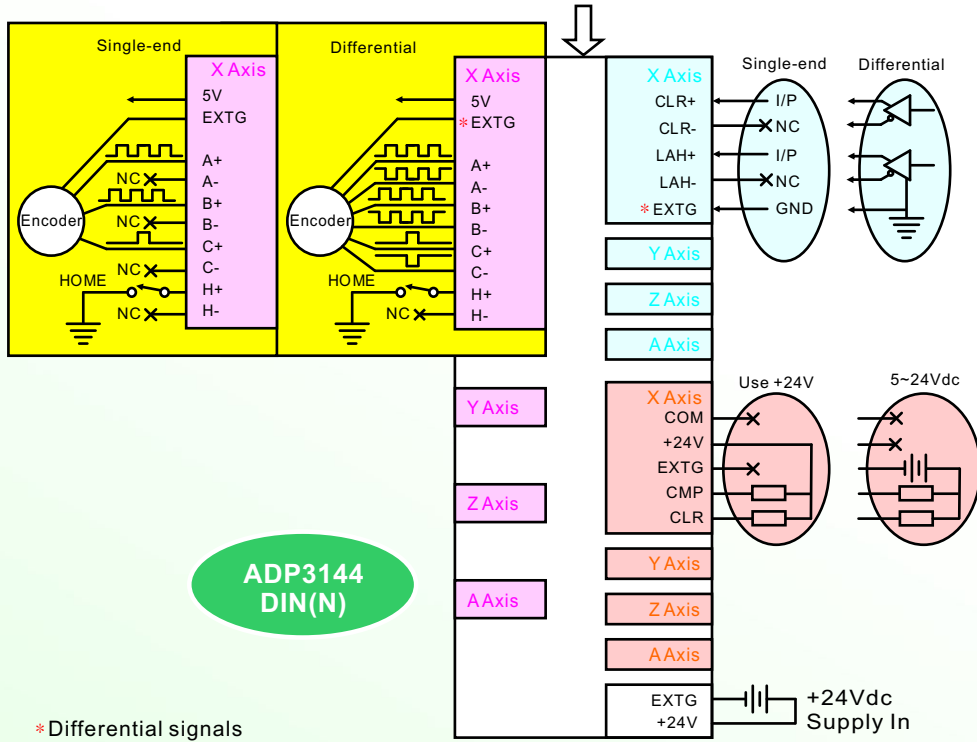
Single-end

X Axis
5V
EXTG
A+
A-
B+
B-
C+
C-
H+
H-

NC
NC
NC
NC
Encoder
HOME

Differential

X Axis
5V
*EXTG
A+
A-
B+
B-
C+
C-
H+
H-

Encoder
HOME
NC

X Axis
CLR+
CLR-
LAH+
LAH-
*EXTG

Single-end
I/P
NC
I/P
NC
GND

Differential

Y Axis
Z Axis
A Axis

X Axis
COM
+24V
EXTG
CMP
CLR

Use +24V
5~24Vdc

Y Axis
Z Axis
A Axis

Y Axis
Z Axis
A Axis

ADP3144
DIN(N)

EXTG
+24V
+24Vdc
Supply In

*Differential signals